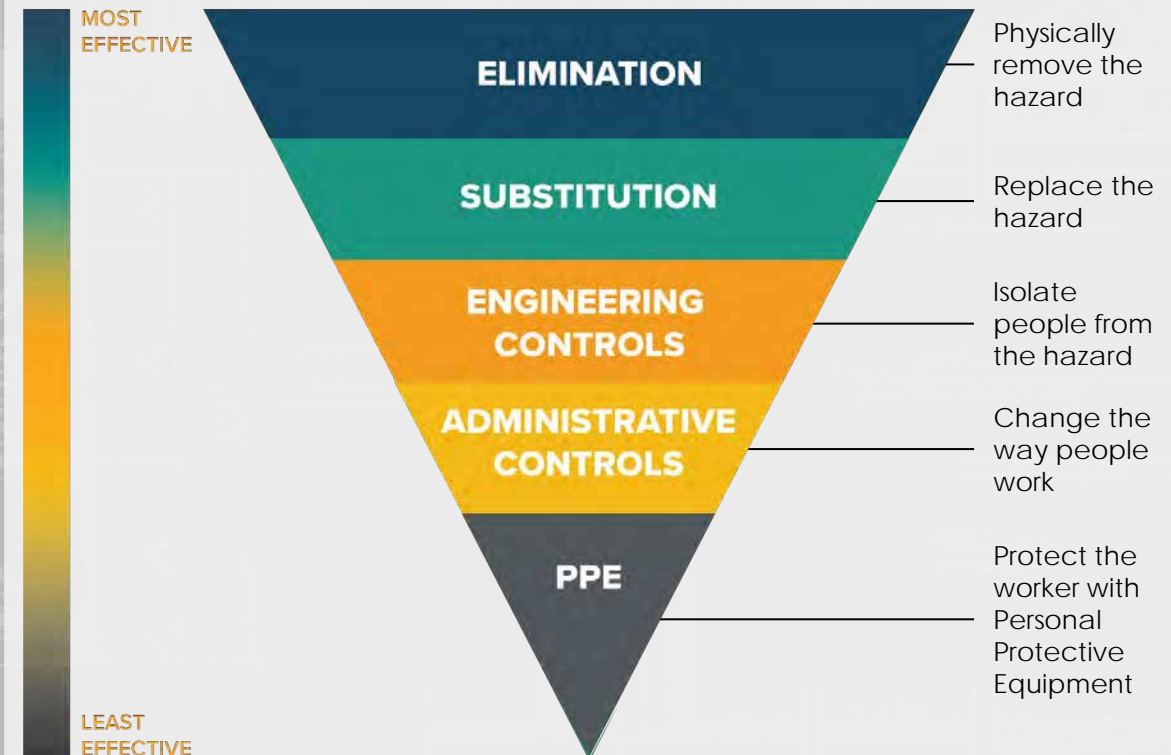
MOST EFFECTIVE

ELIMINATION

Physically remove the hazard

SUBSTITUTION

Replace the hazard

ENGINEERING CONTROLS

Isolate people from the hazard

ADMINISTRATIVE CONTROLS

Change the way people work

PPE

Protect the worker with Personal Protective Equipment

LEAST EFFECTIVE